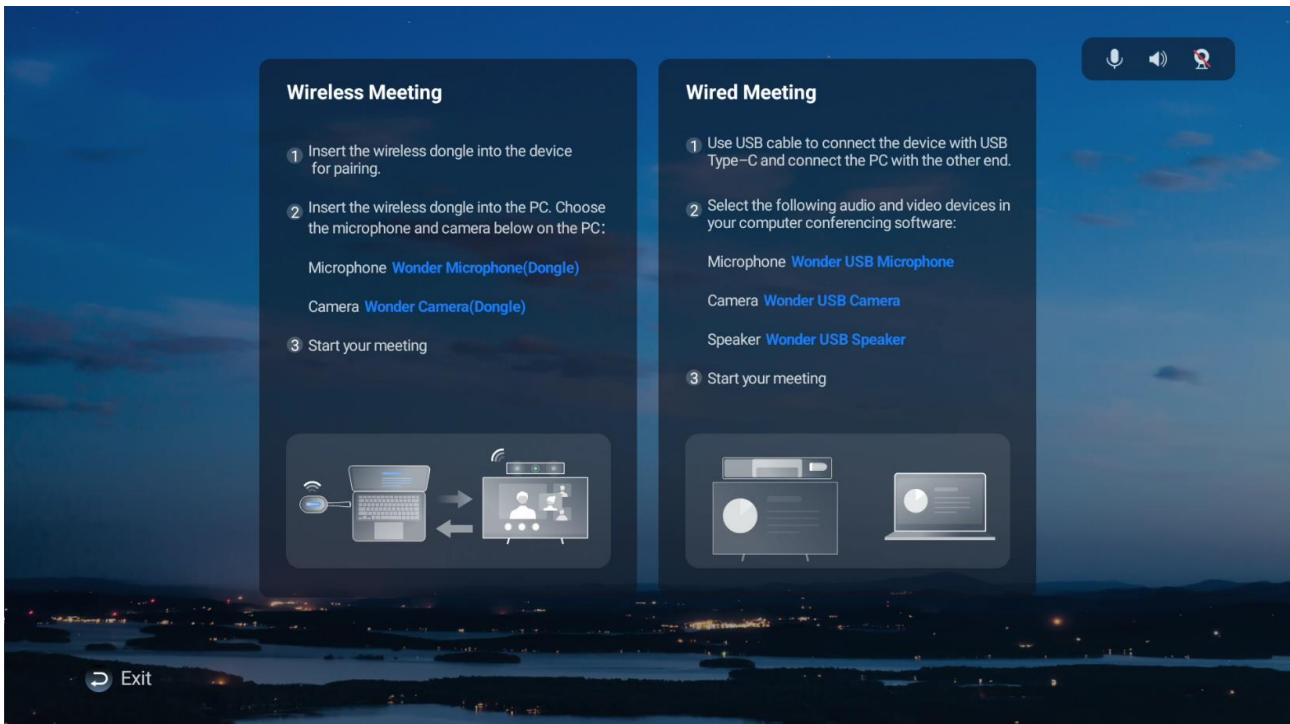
Wireless Meeting

1 Insert the wireless dongle into the device for pairing.

2 Insert the wireless dongle into the PC. Choose the microphone and camera below on the PC:

Microphone Wonder Microphone(Dongle)

Camera Wonder Camera(Dongle)

3 Start your meeting

Wired Meeting

1 Use USB cable to connect the device with USB Type–C and connect the PC with the other end.

2 Select the following audio and video devices in your computer conferencing software:

Microphone Wonder USB Microphone

Camera Wonder USB Camera

Speaker Wonder USB Speaker

3 Start your meeting

Exit